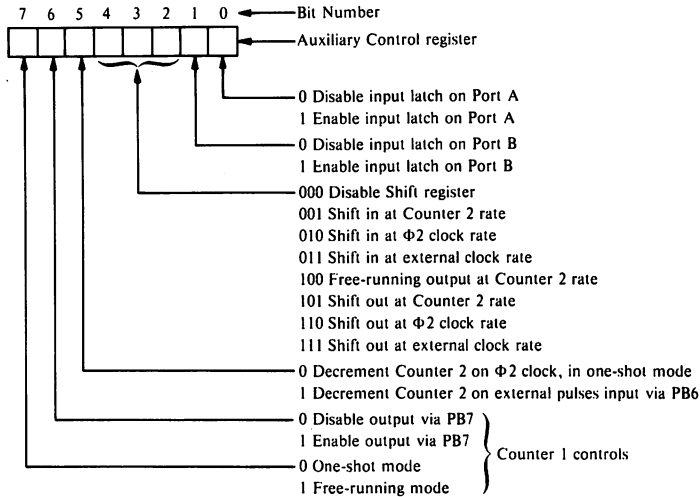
7 6 5 4 3 2 1 0

Bit Number

Auxiliary Control register

0 Disable input latch on Port A
1 Enable input latch on Port A

0 Disable input latch on Port B
1 Enable input latch on Port B

000 Disable Shift register
001 Shift in at Counter 2 rate
010 Shift in at $\Phi2$ clock rate
011 Shift in at external clock rate
100 Free-running output at Counter 2 rate
101 Shift out at Counter 2 rate
110 Shift out at $\Phi2$ clock rate
111 Shift out at external clock rate

0 Decrement Counter 2 on $\Phi2$ clock, in one-shot mode
1 Decrement Counter 2 on external pulses input via PB6

0 Disable output via PB7
1 Enable output via PB7
0 One-shot mode
1 Free-running mode

Counter 1 controls